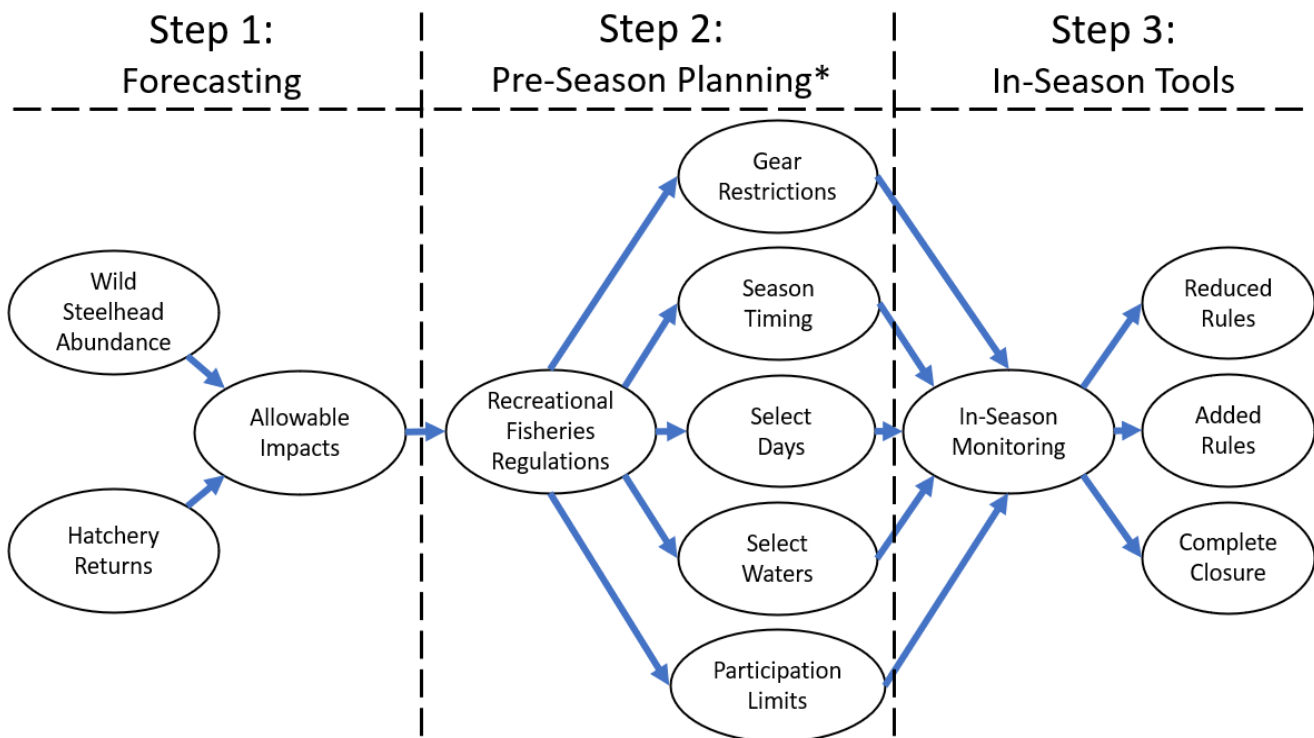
Step 1:
Forecasting

Step 2:
Pre-Season Planning*

Step 3:
In-Season Tools

Wild Steelhead Abundance

Hatchery Returns

Allowable Impacts

Recreational Fisheries Regulations

Gear Restrictions

Season Timing

Select Days

Select Waters

Participation Limits

In-Season Monitoring

Reduced Rules

Added Rules

Complete Closure